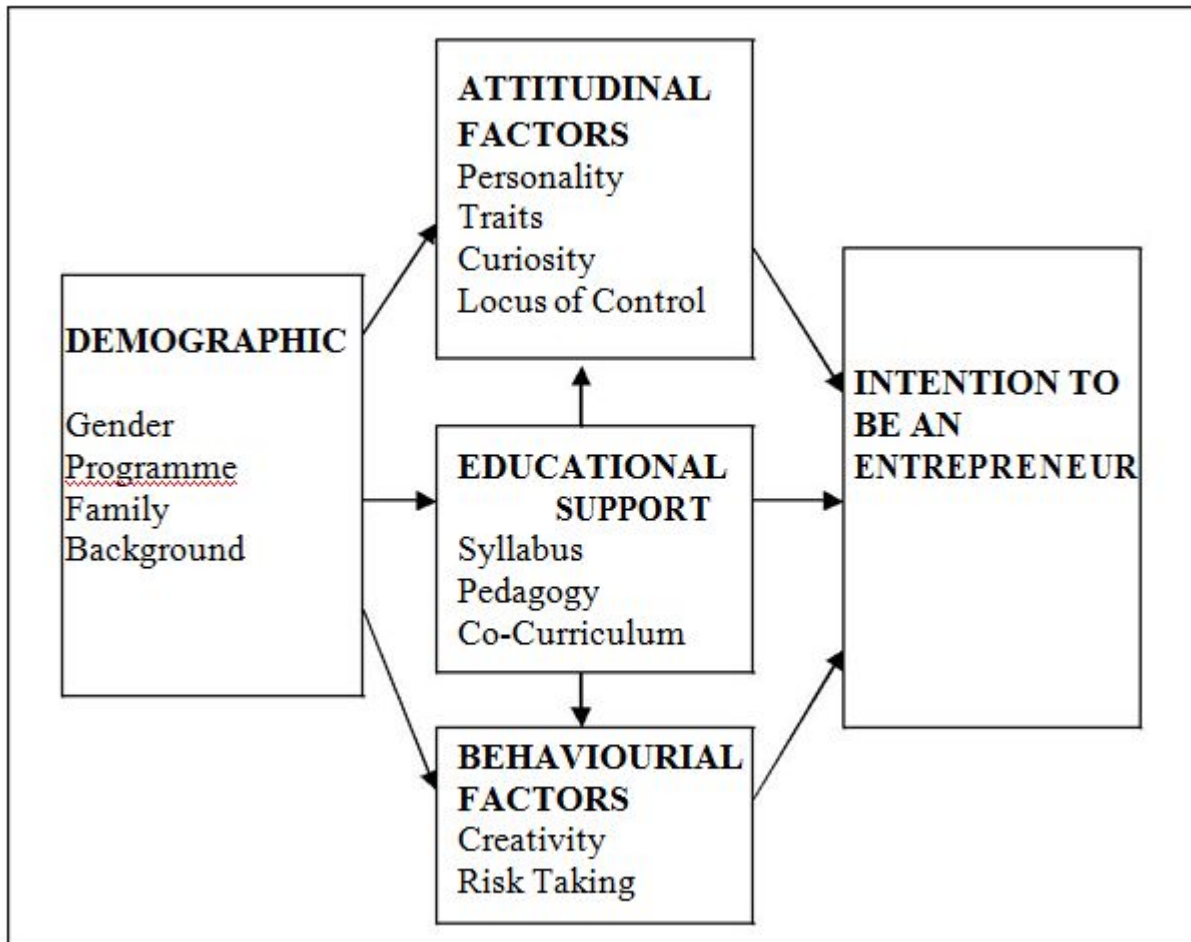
DEMOGRAPHIC

Gender
Programme
Family
Background

ATTITUDINAL FACTORS
Personality
Traits
Curiosity
Locus of Control

EDUCATIONAL SUPPORT
Syllabus
Pedagogy
Co-Curriculum

BEHAVIOURIAL FACTORS
Creativity
Risk Taking

INTENTION TO BE AN ENTREPRENEUR